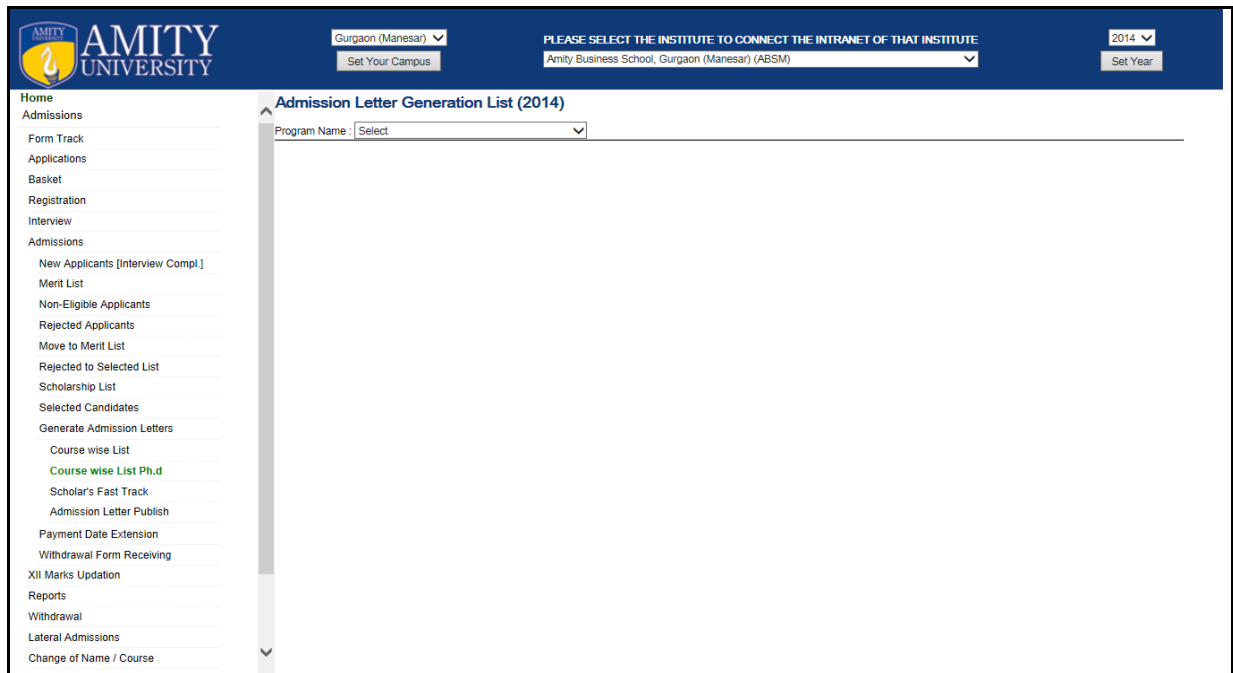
AMITY UNIVERSITY

AMITY
UNIVERSITY

Gurgaon (Manesar)
Set Your Campus

PLEASE SELECT THE INSTITUTE TO CONNECT THE INTRANET OF THAT INSTITUTE
Amity Business School, Gurgaon (Manesar) (ABSM)

2014
Set Year

Home
Admissions
Form Track
Applications
Basket
Registration
Interview
Admissions
New Applicants [Interview Compl.]
Merit List
Non-Eligible Applicants
Rejected Applicants
Move to Merit List
Rejected to Selected List
Scholarship List
Selected Candidates
Generate Admission Letters
Course wise List
Course wise List Ph.d
Scholar's Fast Track
Admission Letter Publish
Payment Date Extension
Withdrawal Form Receiving
XII Marks Updation
Reports
Withdrawal
Lateral Admissions
Change of Name / Course

Admission Letter Generation List (2014)

Program Name : Select